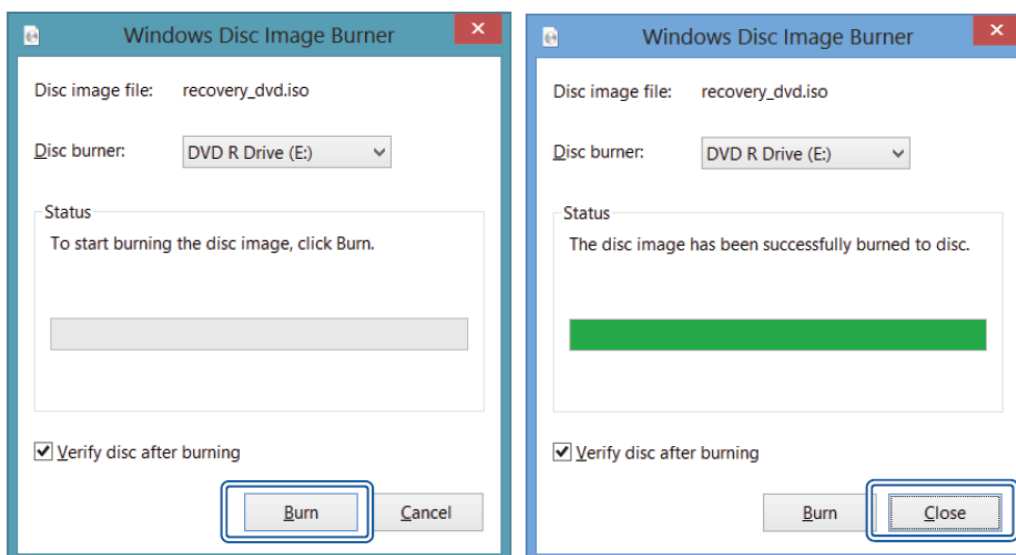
Windows Disc Image Burner

Disc image file: recovery_dvd.iso

Disc burner: DVD R Drive (E:)

Status

To start burning the disc image, click Burn.

Verify disc after burning

Burn

Cancel

Windows Disc Image Burner

Disc image file: recovery_dvd.iso

Disc burner: DVD R Drive (E:)

Status

The disc image has been successfully burned to disc.

Verify disc after burning

Burn

Close